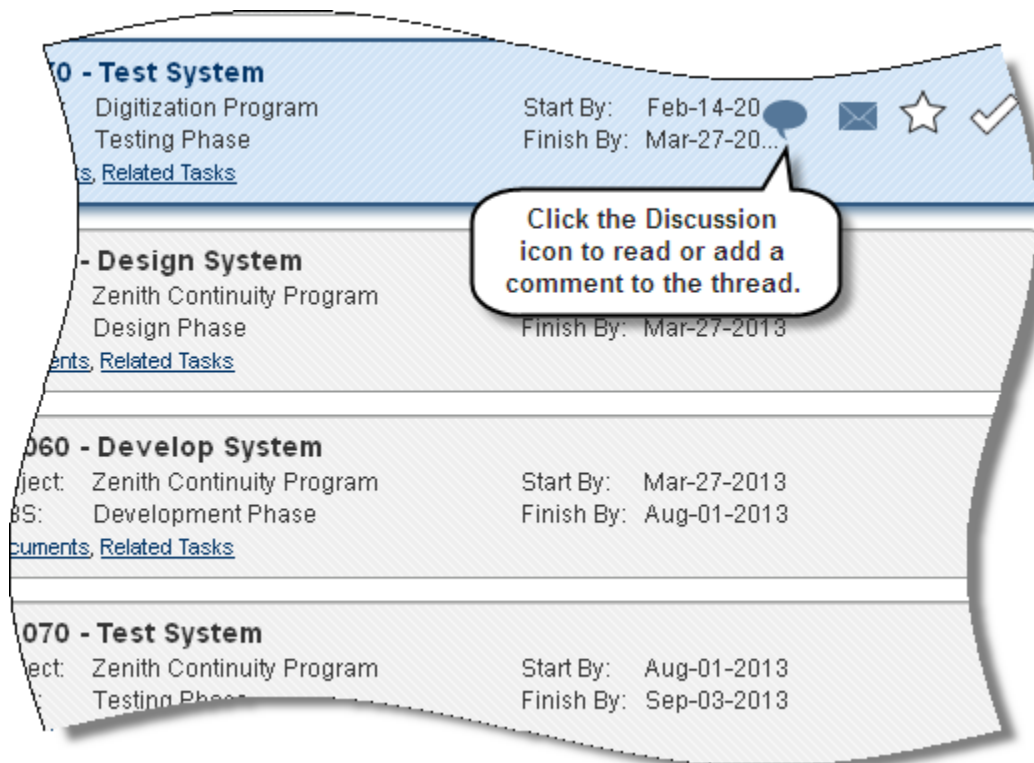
0 - Test System
Digitization Program
Testing Phase
ts, Related Tasks

Start By: Feb-14-20
Finish By: Mar-27-20...

Click the Discussion icon to read or add a comment to the thread.

- Design System
Zenith Continuity Program
Design Phase
ents, Related Tasks

Finish By: Mar-27-2013

060 - Develop System
ject: Zenith Continuity Program
BS: Development Phase
cuments, Related Tasks

Start By: Mar-27-2013
Finish By: Aug-01-2013

070 - Test System
ject: Zenith Continuity Program
Testing Phase

Start By: Aug-01-2013
Finish By: Sep-03-2013